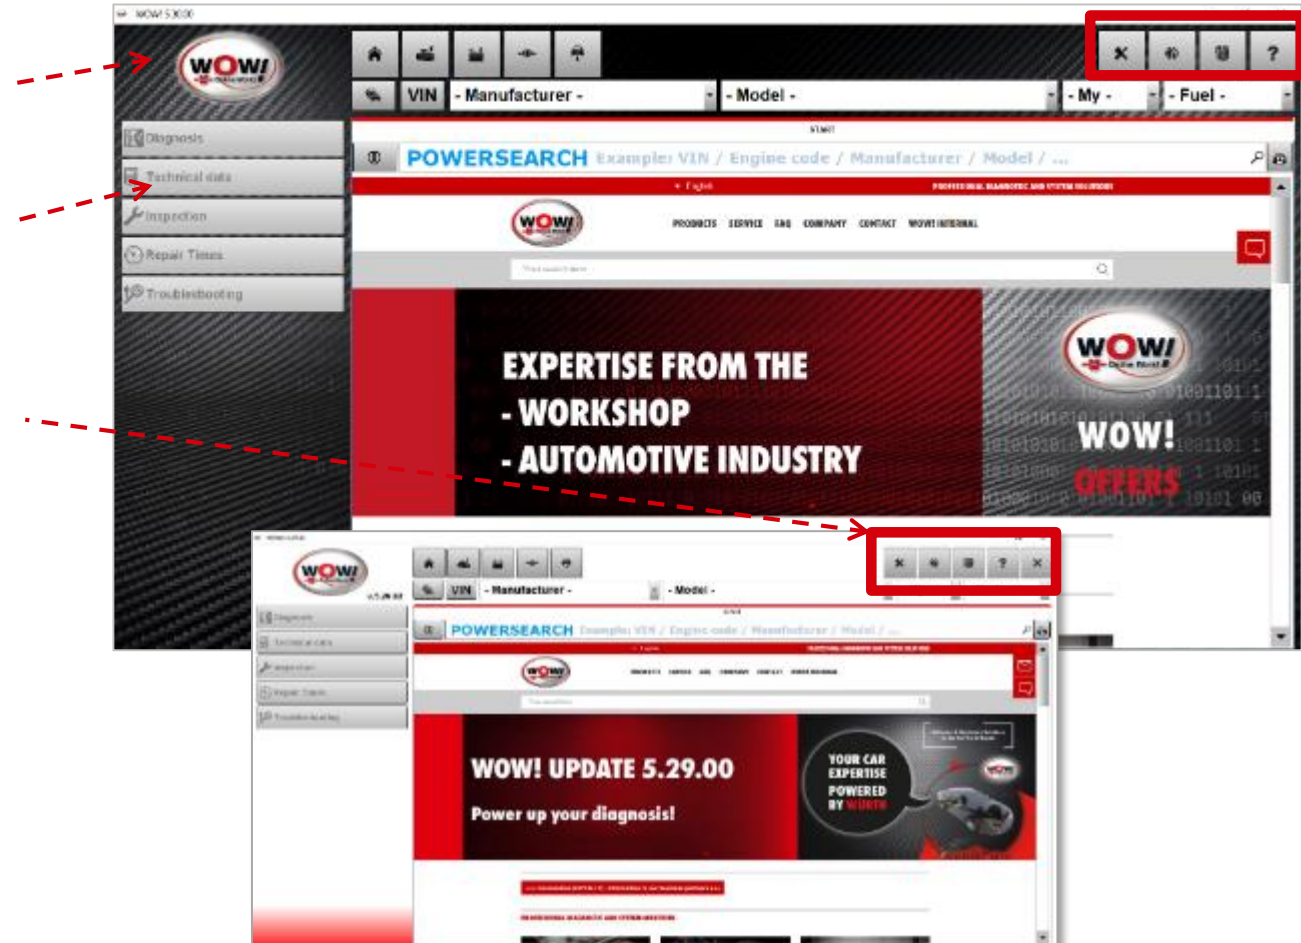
WOW! 5.30.00

WOW!

VIN - Manufacturer - - Model - - My - - Fuel -

Diagnosis
Technical data
Inspection
Repair Times
Troubleshooting

START

POWERSEARCH Example: VIN / Engine code / Manufacturer / Model / ...

PRODUCTS SERVICE FAQ COMPANY CONTACT WOW! INTERNAL

EXPERTISE FROM THE
- WORKSHOP
- AUTOMOTIVE INDUSTRY

WOW!
WOW!
OFFERS

WOW!

VIN - Manufacturer - - Model -

Diagnosis
Technical data
Inspection
Repair Times
Troubleshooting

POWERSEARCH Example: VIN / Engine code / Manufacturer / Model / ...

WOW! UPDATE 5.29.00
Power up your diagnosis!

YOUR CAR EXPERTISE POWERED BY WÜRTH